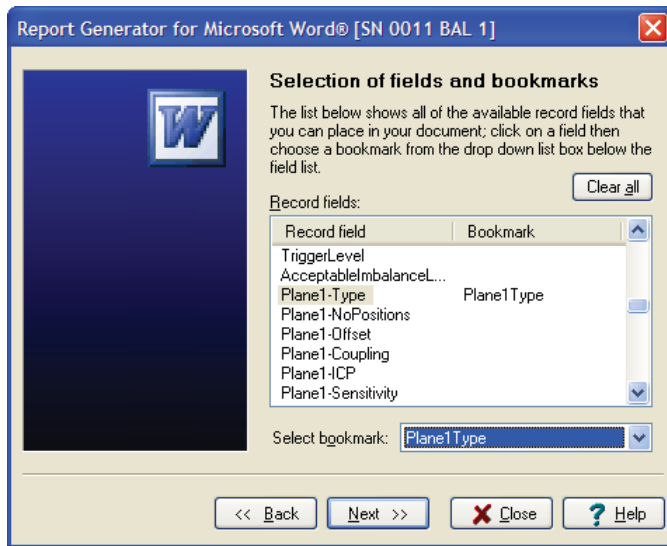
Report Generator for Microsoft Word® [SN 0011 BAL 1]

W

Selection of fields and bookmarks

The list below shows all of the available record fields that you can place in your document; click on a field then choose a bookmark from the drop down list box below the field list.

Clear all

Record fields:

| Record field | Bookmark |
|---|---|
| TriggerLevel | |
| AcceptableImbalanceL... | |
| Plane1-Type | Plane1Type |
| Plane1-NoPositions | |
| Plane1-Offset | |
| Plane1-Coupling | |
| Plane1-ICP | |
| Plane1-Sensitivity | |

Select bookmark: Plane1Type

<< Back   Next >>   Close   Help